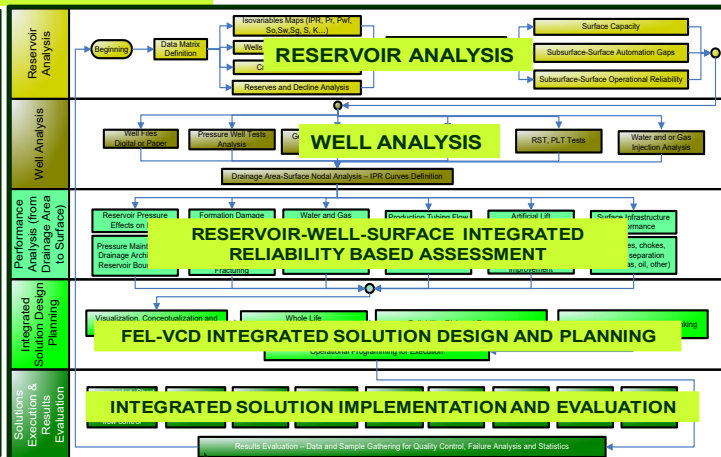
Reservoir Analysis

Beginning

Data Matrix Definition

Isovariables Maps (IPR, Pr, Pwf, So,Sw,Sg, S, K...)

Wells

Cr

Reserves and Decline Analysis

RESERVOIR ANALYSIS

Surface Capacity

Subsurface-Surface Automation Gaps

Subsurface-Surface Operational Reliability

Well Analysis

Well Files Digital or Paper

Pressure Well Tests Analysis

G

WELL ANALYSIS

RST, PLT Tests

Water and or Gas Injection Analysis

Drainage Area-Surface Nodal Analysis – IPR Curves Definition

Performance Analysis (from Drainage Area to Surface)

Reservoir Pressure Effects on

Formation Damage

Water and Gas

Production Tubing Flow

Artificial Lift

Surface Infrastructure formance

RESERVOIR-WELL-SURFACE INTEGRATED RELIABILITY BASED ASSESSMENT

Pressure Maint Drainage Archi Reservoir Bou

Fracturing

Improvement

es, chokes, separation (gas, oil, other)

Integrated Solution Design Planning

Visualization, Conceptualization and

Whole Life

aking

FEL-VCD INTEGRATED SOLUTION DESIGN AND PLANNING

Operational Programming for Execution

Solutions Execution & Results Evaluation

INTEGRATED SOLUTION IMPLEMENTATION AND EVALUATION

flow control

Results Evaluation – Data and Sample Gathering for Quality Control, Failure Analysis and Statistics